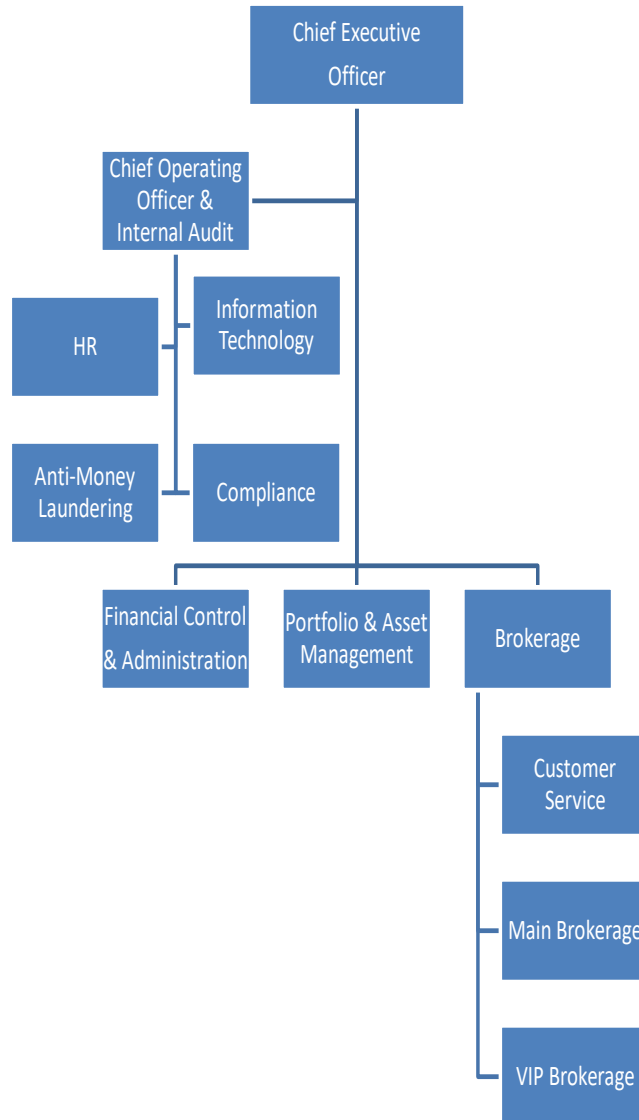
Chief Executive Officer

Chief Operating Officer & Internal Audit

HR

Information Technology

Anti-Money Laundering

Compliance

Financial Control & Administration

Portfolio & Asset Management

Brokerage

Customer Service

Main Brokerage

VIP Brokerage